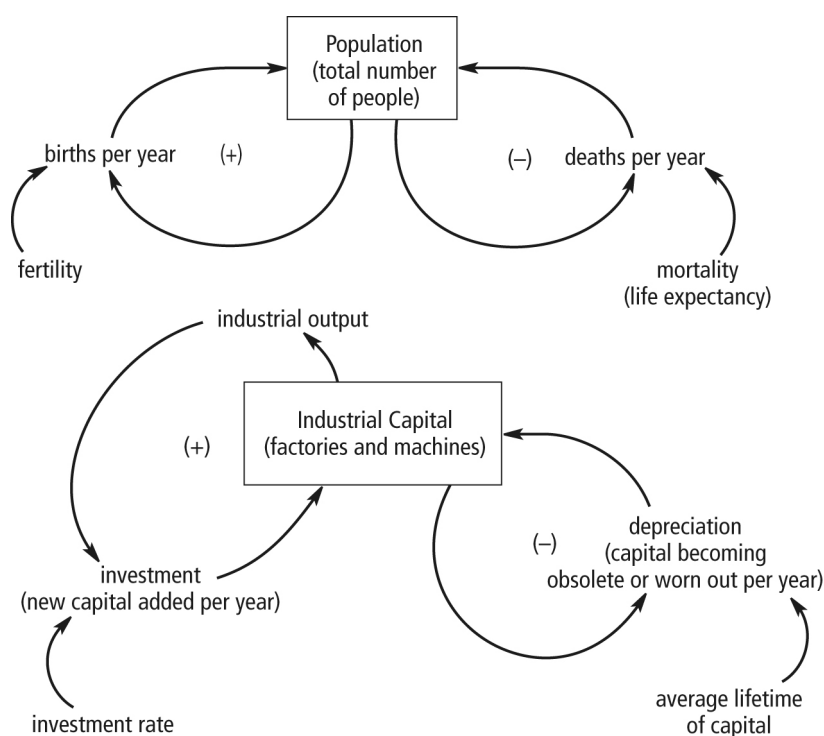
Population (total number of people)

births per year

(+)

(–)

deaths per year

fertility

mortality (life expectancy)

industrial output

Industrial Capital (factories and machines)

(+)

(–)

depreciation (capital becoming obsolete or worn out per year)

investment (new capital added per year)

investment rate

average lifetime of capital